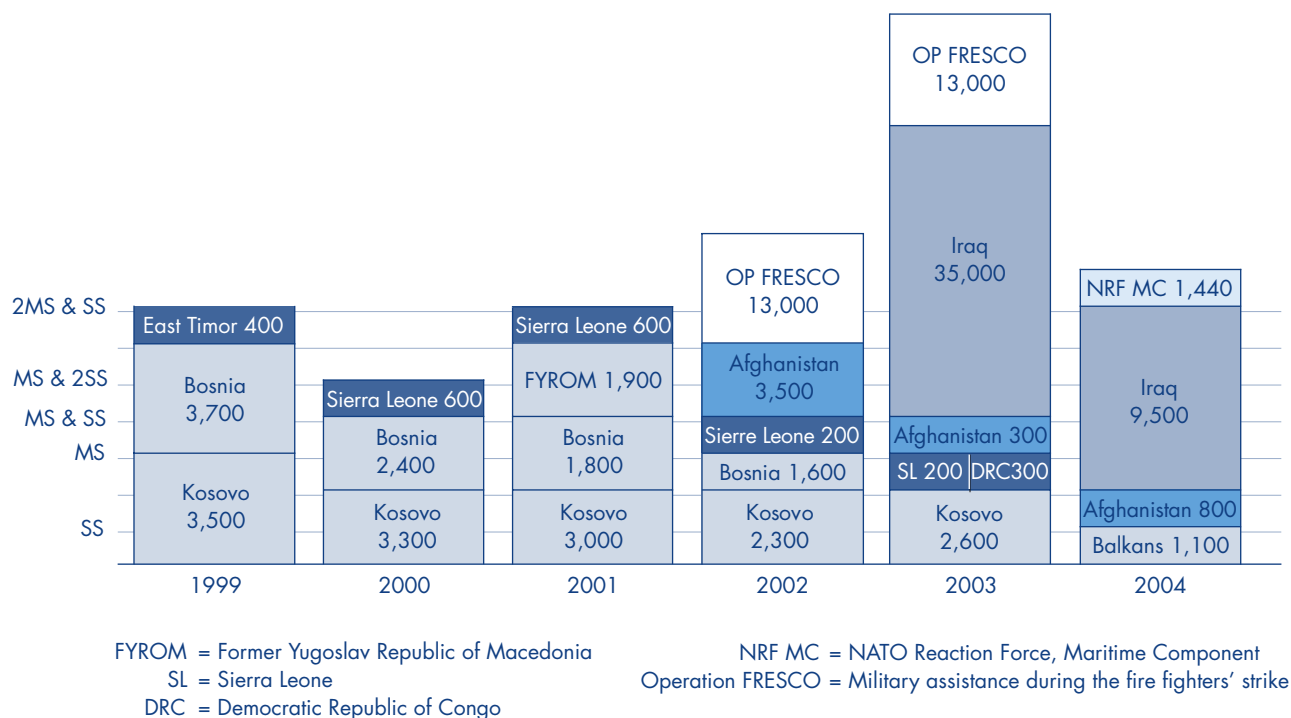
2MS & SS
MS & 2SS
MS & SS
MS
SS

East Timor 400
Bosnia 3,700
Kosovo 3,500
1999

Sierra Leone 600
Bosnia 2,400
Kosovo 3,300
2000

Sierra Leone 600
FYROM 1,900
Bosnia 1,800
Kosovo 3,000
2001

OP FRESCO 13,000
Afghanistan 3,500
Sierre Leone 200
Bosnia 1,600
Kosovo 2,300
2002

OP FRESCO 13,000
Iraq 35,000
Afghanistan 300
SL 200 DRC300
Kosovo 2,600
2003

NRF MC 1,440
Iraq 9,500
Afghanistan 800
Balkans 1,100
2004

FYROM = Former Yugoslav Republic of Macedonia
SL = Sierra Leone
DRC = Democratic Republic of Congo

NRF MC = NATO Reaction Force, Maritime Component
Operation FRESCO = Military assistance during the fire fighters' strike